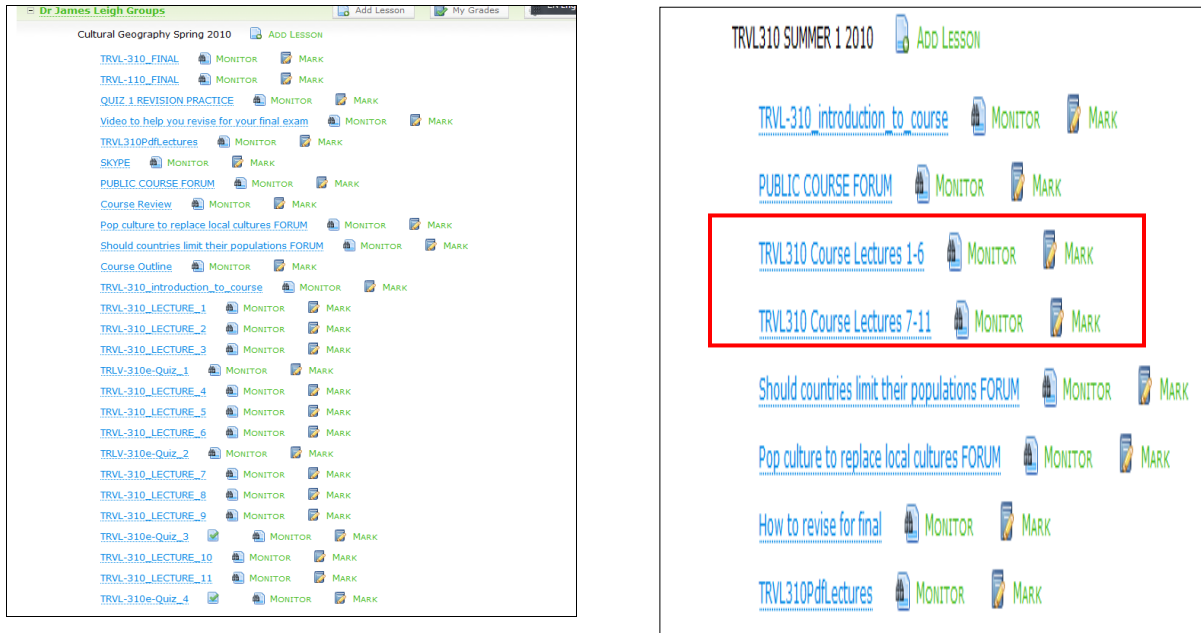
Dr James Leigh Groups

Add Lesson My Grades

Cultural Geography Spring 2010 Add Lesson

TRVL-310_FINAL Monitor Mark
TRVL-110_FINAL Monitor Mark
QUIZ 1 REVISION PRACTICE Monitor Mark
Video to help you revise for your final exam Monitor Mark
TRVL310PdfLectures Monitor Mark
SKYPE Monitor Mark
PUBLIC COURSE FORUM Monitor Mark
Course Review Monitor Mark
Pop culture to replace local cultures FORUM Monitor Mark
Should countries limit their populations FORUM Monitor Mark
Course Outline Monitor Mark
TRVL-310_introduction_to_course Monitor Mark
TRVL-310_LECTURE_1 Monitor Mark
TRVL-310_LECTURE_2 Monitor Mark
TRVL-310_LECTURE_3 Monitor Mark
TRLV-310e-Quiz_1 Monitor Mark
TRVL-310_LECTURE_4 Monitor Mark
TRVL-310_LECTURE_5 Monitor Mark
TRVL-310_LECTURE_6 Monitor Mark
TRLV-310e-Quiz_2 Monitor Mark
TRVL-310_LECTURE_7 Monitor Mark
TRVL-310_LECTURE_8 Monitor Mark
TRVL-310_LECTURE_9 Monitor Mark
TRVL-310e-Quiz_3 Monitor Mark
TRVL-310_LECTURE_10 Monitor Mark
TRVL-310_LECTURE_11 Monitor Mark
TRVL-310e-Quiz_4 Monitor Mark

TRVL310 SUMMER 1 2010 Add Lesson

TRVL-310_introduction_to_course Monitor Mark
PUBLIC COURSE FORUM Monitor Mark
TRVL310 Course Lectures 1-6 Monitor Mark
TRVL310 Course Lectures 7-11 Monitor Mark
Should countries limit their populations FORUM Monitor Mark
Pop culture to replace local cultures FORUM Monitor Mark
How to revise for final Monitor Mark
TRVL310PdfLectures Monitor Mark